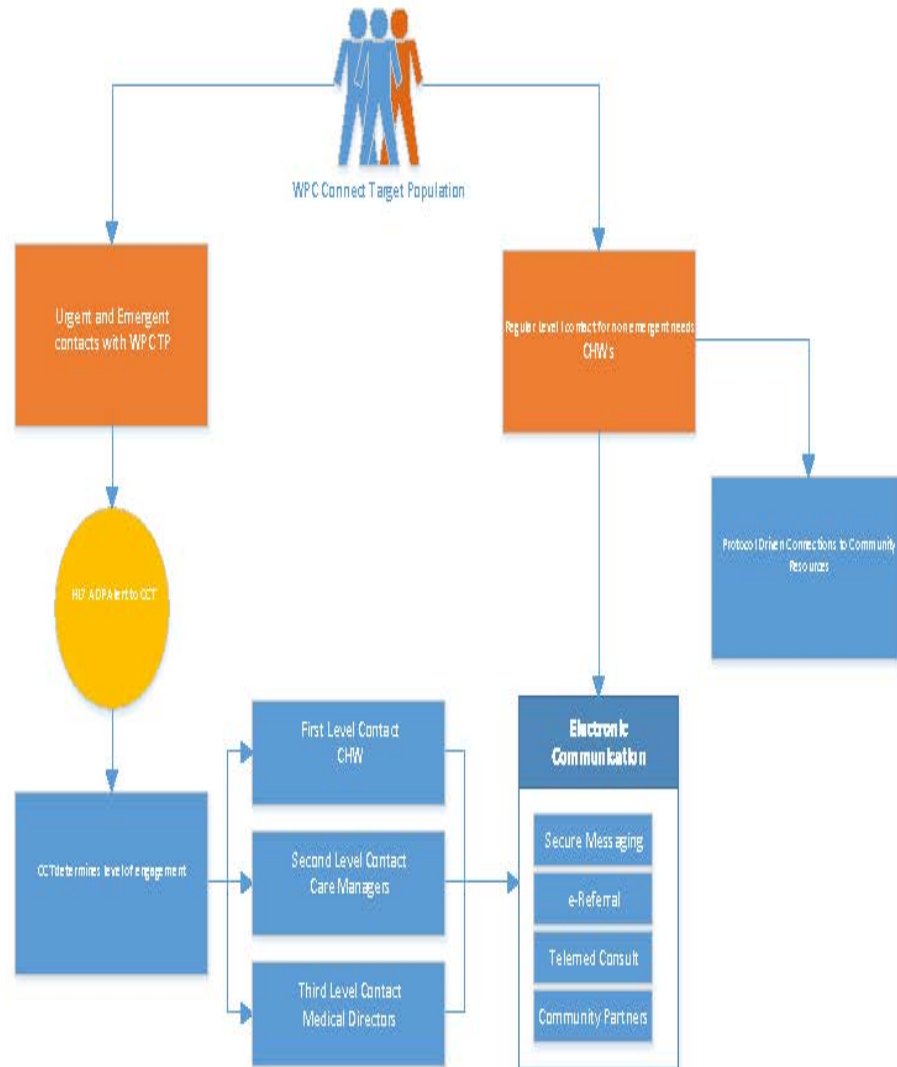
WPC Connect Target Population

Urgent and Emergent contacts with WPC TP

Regular level I contact for non emergent needs CHWs

Protocol Driven Connections to Community Resources

HL7 ADT Alert to CCT

CCT determines level of engagement

First Level Contact CHW

Second Level Contact Care Managers

Third Level Contact Medical Directors

Electronic Communication

Secure Messaging

e-Referral

Telemed Consult

Community Partners